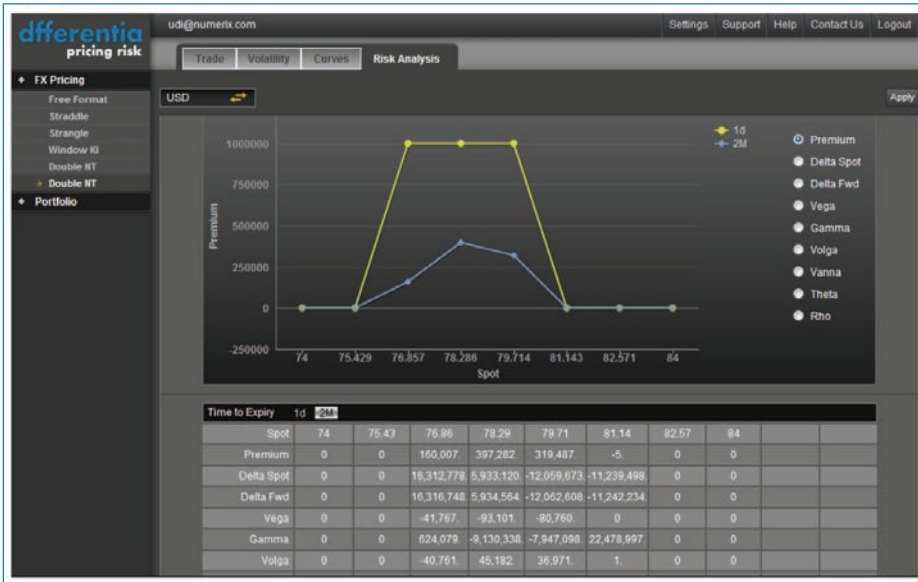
dfferentia pricing risk

udi@numerix.com

Settings Support Help Contact Us Logout

Trade Volatility Curves Risk Analysis

FX Pricing
Free Format
Straddle
Strangle
Window KI
Double NT
Double NT
Portfolio

USD

Apply

1d
2M

Premium
Delta Spot
Delta Fwd
Vega
Gamma
Volga
Vanna
Theta
Rho

Premium

1000000
750000
500000
250000
0
-250000

74 75.429 76.857 78.286 79.714 81.143 82.571 84

Spot

Time to Expiry 1d 2M

| Spot | 74 | 75.43 | 76.86 | 78.29 | 79.71 | 81.14 | 82.57 | 84 | | |
|---|---|---|---|---|---|---|---|---|---|---|
| Premium | 0 | 0 | 160,007. | 397,282. | 319,487. | -5. | 0 | 0 | | |
| Delta Spot | 0 | 0 | 16,312,778. | 5,933,120. | -12,059,673. | -11,239,498. | 0 | 0 | | |
| Delta Fwd | 0 | 0 | 16,316,748. | 5,934,564. | -12,062,608. | -11,242,234. | 0 | 0 | | |
| Vega | 0 | 0 | -41,767. | -93,101. | -80,760. | 0 | 0 | 0 | | |
| Gamma | 0 | 0 | 624,079. | -9,130,338. | -7,947,098. | 22,478,997. | 0 | 0 | | |
| Volga | 0 | 0 | -40,761. | 45,182. | 36,971. | 1. | 0 | 0 | | |